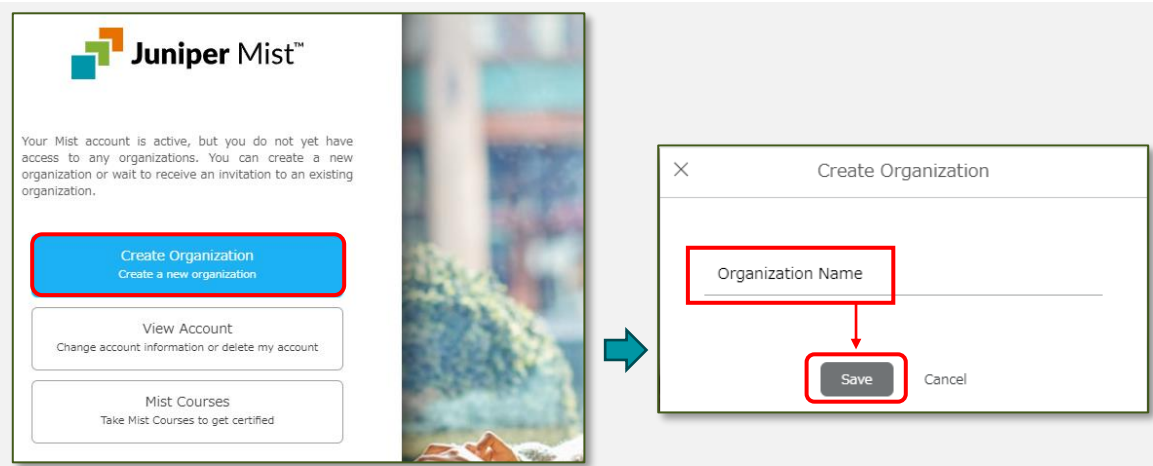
Juniper Mist™

Your Mist account is active, but you do not yet have access to any organizations. You can create a new organization or wait to receive an invitation to an existing organization.

Create Organization
Create a new organization

View Account
Change account information or delete my account

Mist Courses
Take Mist Courses to get certified

Create Organization

Organization Name

Save

Cancel